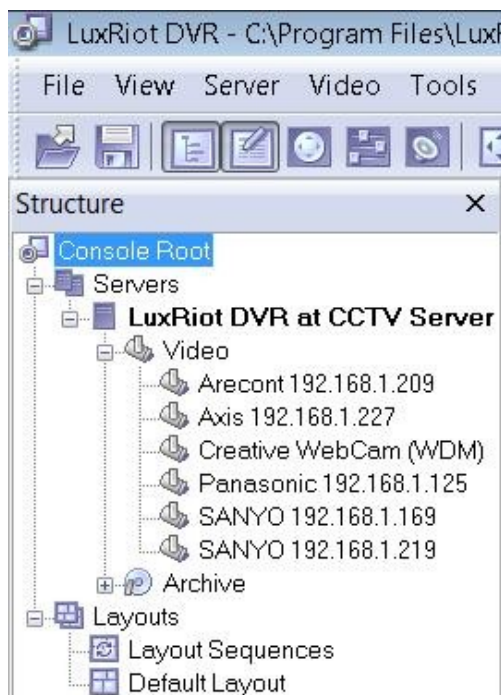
LuxRiot DVR - C:\Program Files\Lux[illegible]

File View Server Video Tools

Structure ×

Console Root
Servers
LuxRiot DVR at CCTV Server
Video
Arecont 192.168.1.209
Axis 192.168.1.227
Creative WebCam (WDM)
Panasonic 192.168.1.125
SANYO 192.168.1.169
SANYO 192.168.1.219
Archive
Layouts
Layout Sequences
Default Layout